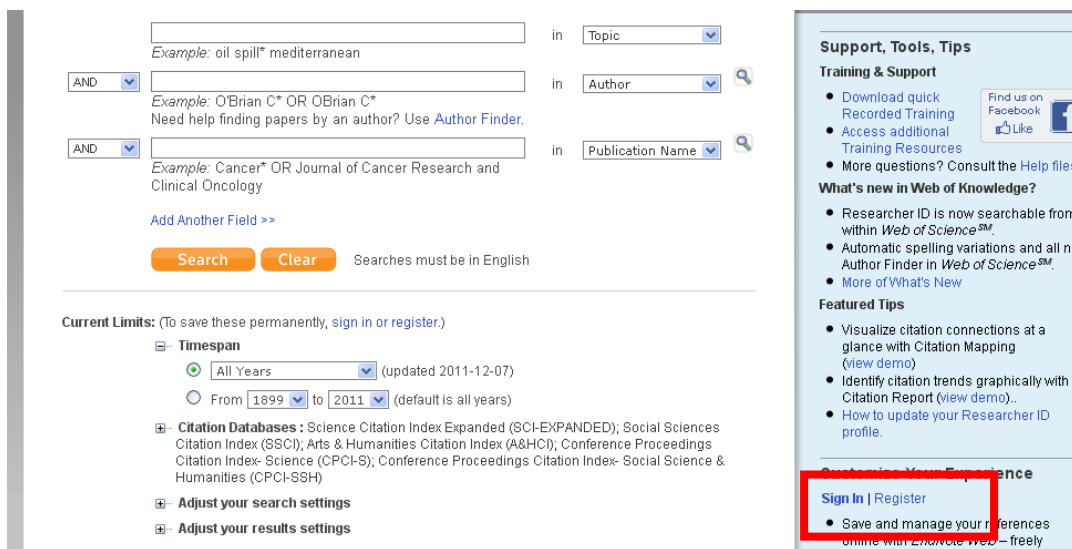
in Topic
Example: oil spill* mediterranean

AND in Author
Example: O'Brian C* OR OBrian C*
Need help finding papers by an author? Use Author Finder.

AND in Publication Name
Example: Cancer* OR Journal of Cancer Research and Clinical Oncology

Add Another Field >>

Search Clear Searches must be in English

Current Limits: (To save these permanently, sign in or register.)

Timespan

All Years (updated 2011-12-07)

From 1899 to 2011 (default is all years)

Citation Databases: Science Citation Index Expanded (SCI-EXPANDED); Social Sciences Citation Index (SSCI); Arts & Humanities Citation Index (A&HCI); Conference Proceedings Citation Index- Science (CPCI-S); Conference Proceedings Citation Index- Social Science & Humanities (CPCI-SSH)

Adjust your search settings

Adjust your results settings

Support, Tools, Tips

Training & Support

• Download quick Recorded Training
• Access additional Training Resources
• More questions? Consult the Help files

Find us on Facebook
Like

What's new in Web of Knowledge?

• Researcher ID is now searchable from within Web of Science$^{SM}$.
• Automatic spelling variations and all n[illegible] Author Finder in Web of Science$^{SM}$.
• More of What's New

Featured Tips

• Visualize citation connections at a glance with Citation Mapping (view demo)
• Identify citation trends graphically with Citation Report (view demo)..
• How to update your Researcher ID profile.

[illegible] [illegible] Experience

Sign In | Register

• Save and manage your r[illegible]ferences online with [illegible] – freely